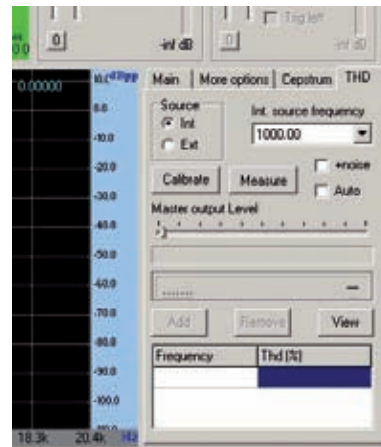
0
-inf dB
0
Trig left
-inf dB
0.00000
10.0 dBpp
0.0
-10.0
-20.0
-30.0
-40.0
-50.0
-60.0
-70.0
-80.0
-90.0
-100.0
18.3k
20.4k
Hz
Main
More options
Cepstrum
THD
Source
Int
Ext
Int. source frequency
1000.00
Calibrate
Measure
+noise
Auto
Master output Level
.......
Add
Remove
View
Frequency
Thd [%]